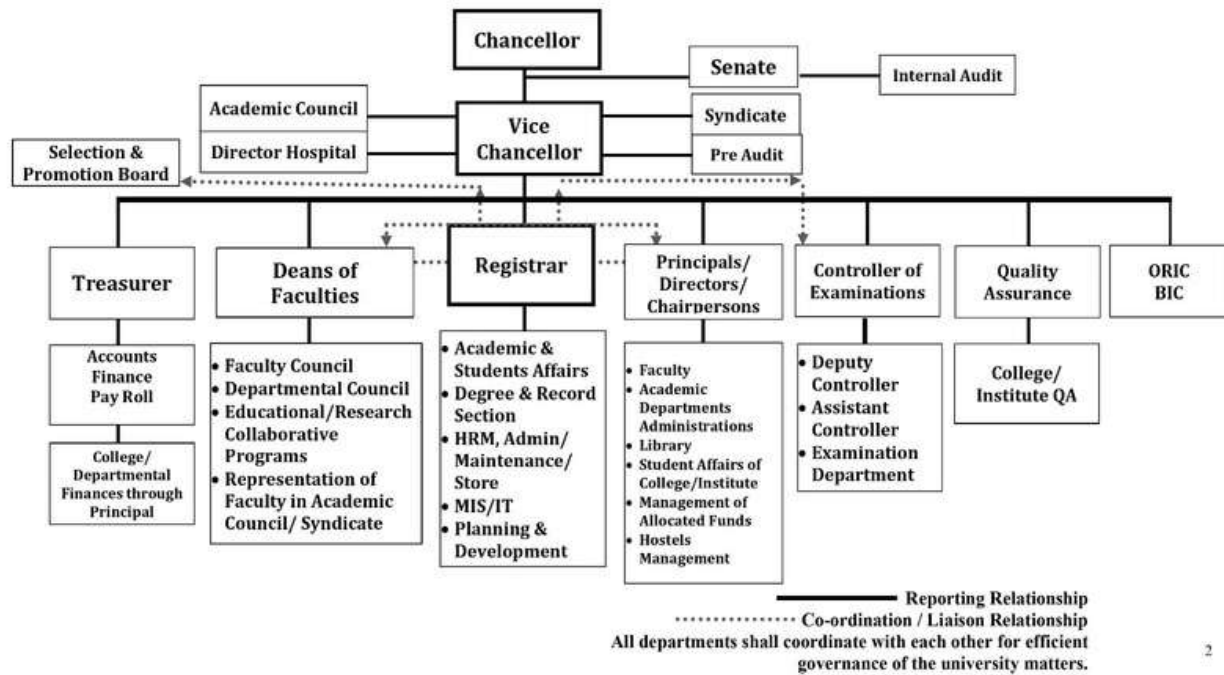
Chancellor

Senate

Internal Audit

Academic Council

Director Hospital

Vice Chancellor

Syndicate

Pre Audit

Selection & Promotion Board

Treasurer

Accounts
Finance
Pay Roll

College/ Departmental Finances through Principal

Deans of Faculties

• Faculty Council
• Departmental Council
• Educational/Research Collaborative Programs
• Representation of Faculty in Academic Council/ Syndicate

Registrar

• Academic & Students Affairs
• Degree & Record Section
• HRM, Admin/ Maintenance/ Store
• MIS/IT
• Planning & Development

Principals/ Directors/ Chairpersons

• Faculty
• Academic Departments Administrations
• Library
• Student Affairs of College/Institute
• Management of Allocated Funds
• Hostels Management

Controller of Examinations

• Deputy Controller
• Assistant Controller
• Examination Department

Quality Assurance

College/ Institute QA

ORIC
BIC

Reporting Relationship
Co-ordination / Liaison Relationship
All departments shall coordinate with each other for efficient governance of the university matters.

2